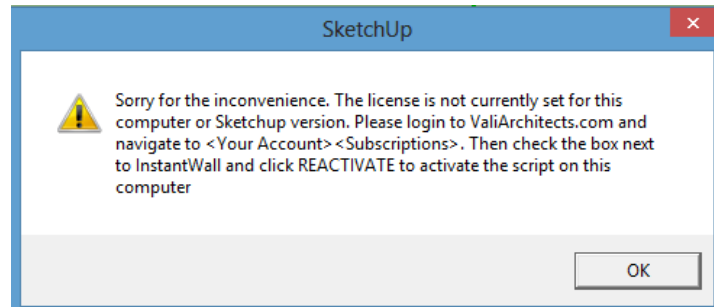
SketchUp

Sorry for the inconvenience. The license is not currently set for this computer or Sketchup version. Please login to ValiArchitects.com and navigate to <Your Account><Subscriptions>. Then check the box next to InstantWall and click REACTIVATE to activate the script on this computer

OK